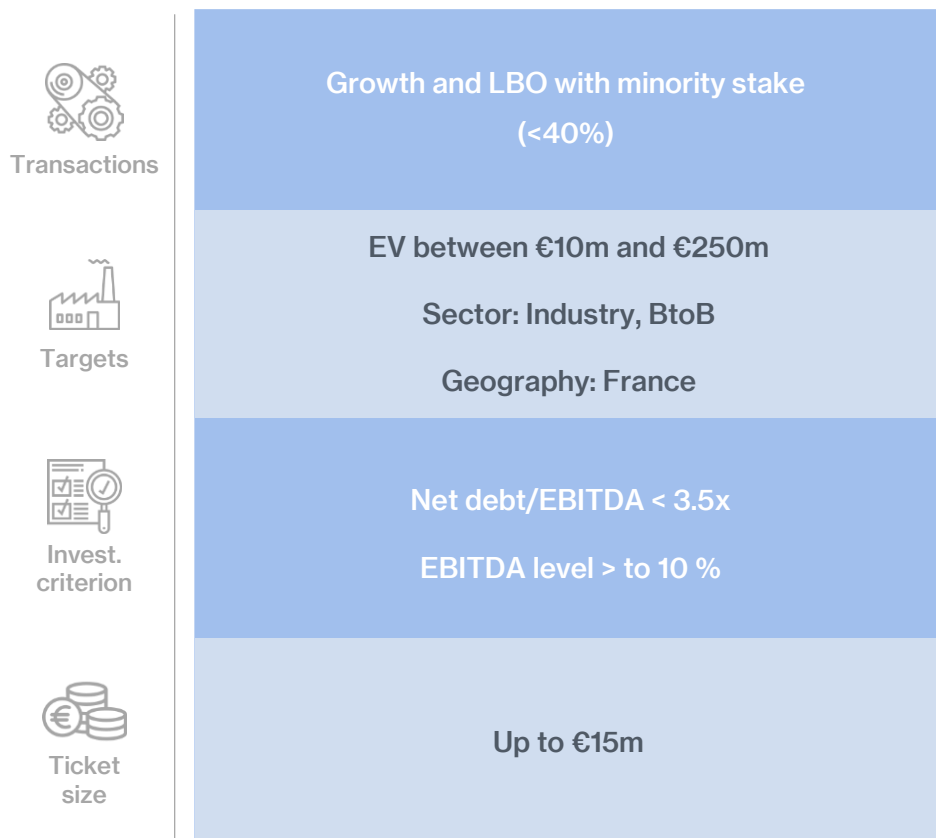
Transactions

Growth and LBO with minority stake (<40%)

Targets

EV between €10m and €250m

Sector: Industry, BtoB

Geography: France

Invest. criterion

Net debt/EBITDA < 3.5x

EBITDA level > to 10 %

Ticket size

Up to €15m